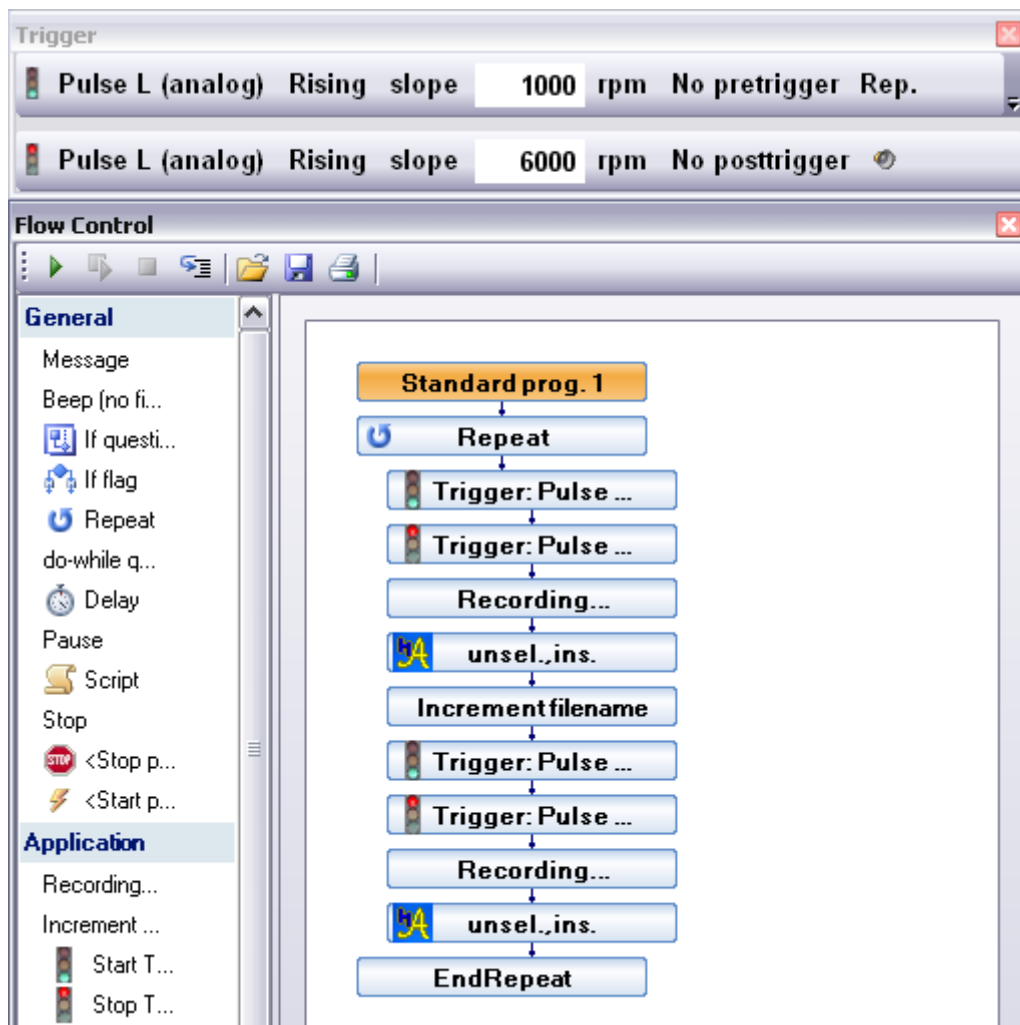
Trigger

Pulse L (analog) Rising slope 1000 rpm No pretrigger Rep.

Pulse L (analog) Rising slope 6000 rpm No posttrigger

Flow Control

General
Message
Beep (no fi...
If questi...
If flag
Repeat
do-while q...
Delay
Pause
Script
Stop
<Stop p...
<Start p...
Application
Recording...
Increment ...
Start T...
Stop T...

Standard prog. 1
Repeat
Trigger: Pulse ...
Trigger: Pulse ...
Recording...
unsel.,ins.
Increment filename
Trigger: Pulse ...
Trigger: Pulse ...
Recording...
unsel.,ins.
EndRepeat